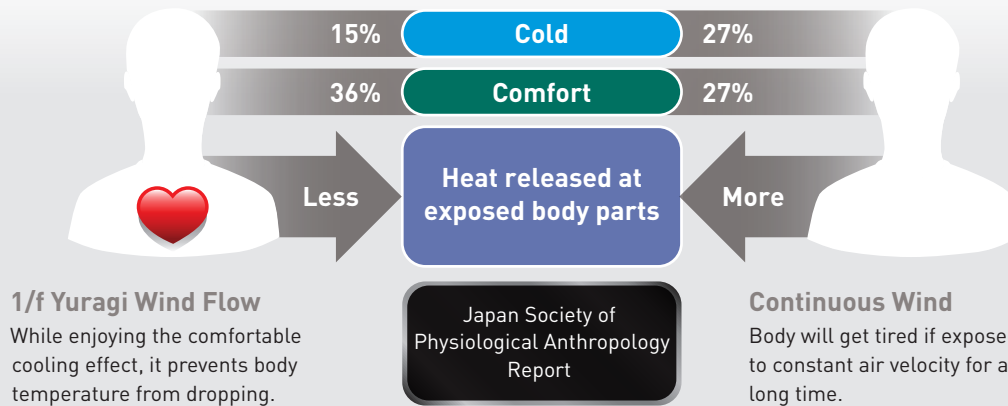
15%
Cold
27%

36%
Comfort
27%

Less
Heat released at exposed body parts
More

1/f Yuragi Wind Flow
While enjoying the comfortable cooling effect, it prevents body temperature from dropping.

Japan Society of Physiological Anthropology Report

Continuous Wind
Body will get tired if expose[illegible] to constant air velocity for a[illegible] long time.